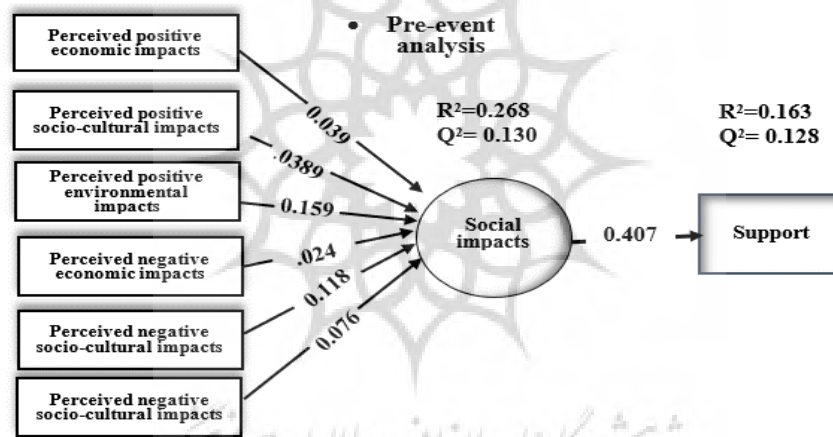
• Pre-event analysis

Perceived positive economic impacts

Perceived positive socio-cultural impacts

Perceived positive environmental impacts

Perceived negative economic impacts

Perceived negative socio-cultural impacts

Perceived negative socio-cultural impacts

0.039

.0389

0.159

.024

0.118

0.076

$R^2$=0.268
$Q^2$= 0.130

Social impacts

0.407

$R^2$=0.163
$Q^2$= 0.128

Support